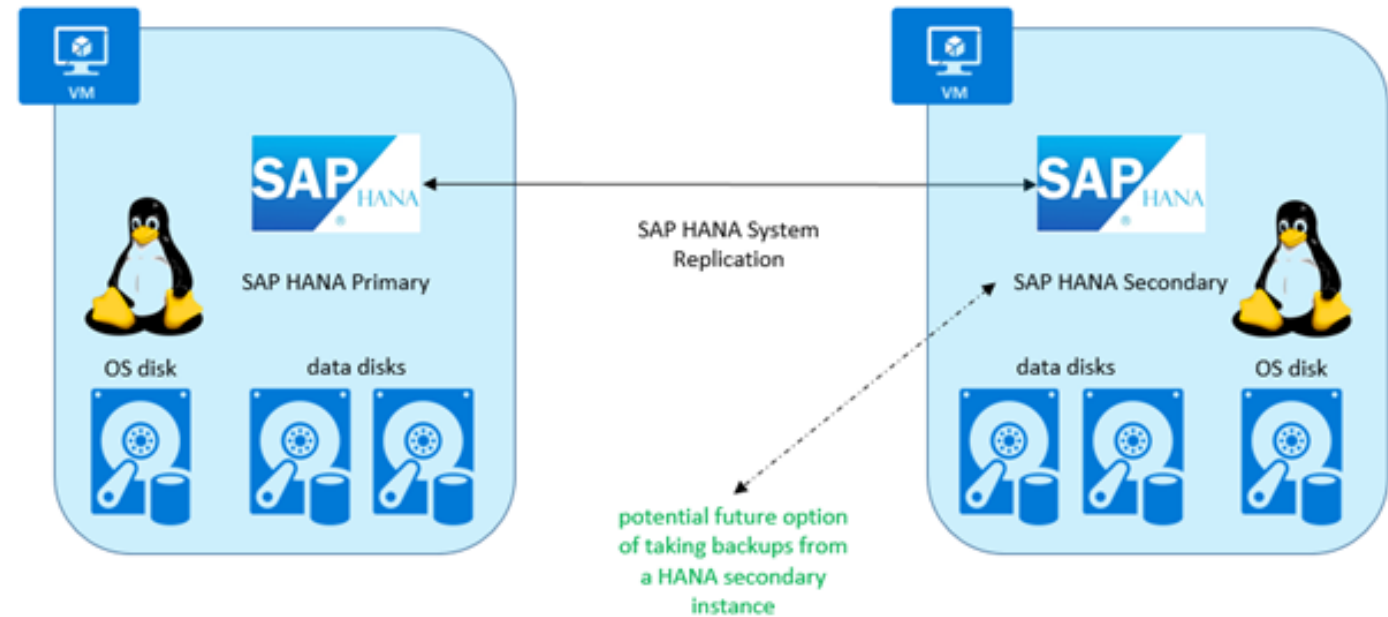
VM

SAP HANA

SAP HANA Primary

OS disk

data disks

SAP HANA System Replication

potential future option of taking backups from a HANA secondary instance

VM

SAP HANA

SAP HANA Secondary

data disks

OS disk